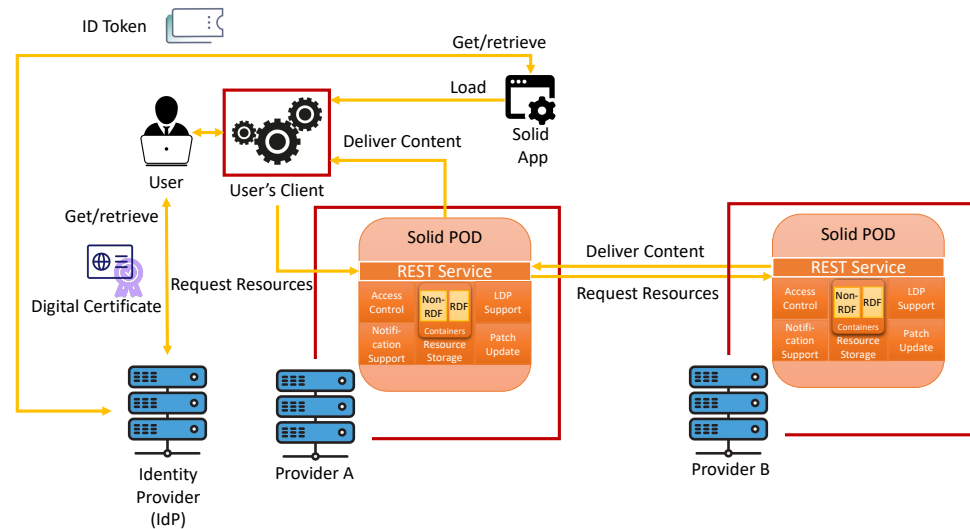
ID Token

Get/retrieve

Load

Solid App

User

User's Client

Deliver Content

Get/retrieve

Digital Certificate

Request Resources

Solid POD

REST Service

Access Control

Non-RDF

RDF

Containers

LDP Support

Notification Support

Resource Storage

Patch Update

Deliver Content

Request Resources

Solid POD

REST Service

Access Control

Non-RDF

RDF

Containers

LDP Support

Notification Support

Resource Storage

Patch Update

Identity Provider (IdP)

Provider A

Provider B